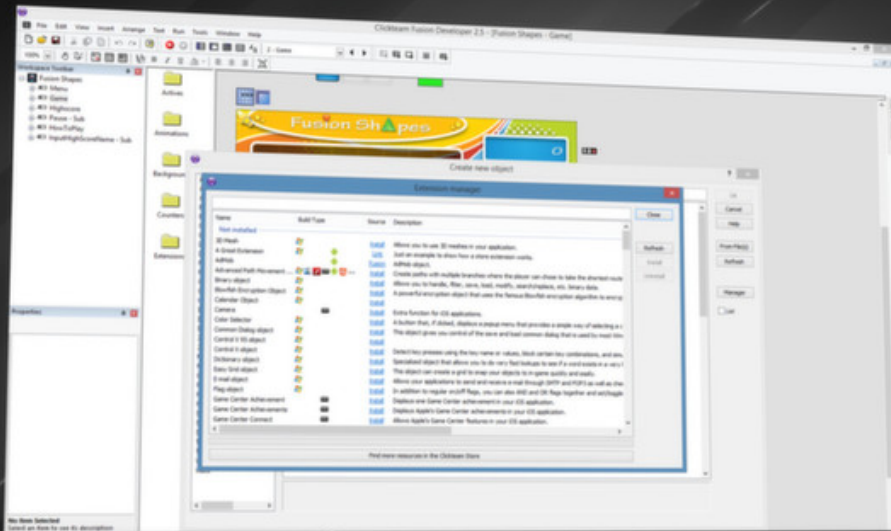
ClickTeam Fusion Developer 2.5 - [Fusion Shapes - Game]

File Edit View Insert Arrange Test Run Tools Window Help

100%

2 - Game

Workspace Toolbar

Fusion Shapes
Menu
Game
Highscore
Pause - Sub
HowToPlay
InputHighScoreName - Sub

Actives

Animations

Backgrounds

Counters

Extensions

Fusion Shapes

Properties

No Items Selected
Select an item to see its description

Create new object

Extension manager

| Name | Build Type | Source | Description |
|---|---|---|---|
| Not installed | | | |
| 3D Mesh | | Install | Allows you to use 3D meshes in your application. |
| A Great Extension | | Link | Just an example to show how a store extension works. |
| AdMob | | Install | AdMob object. |
| Advanced Path Movement ... | | Install | Create paths with multiple branches where the player can chose to take the shortest route |
| Binary object | | Install | Allows you to handle, filter, save, load, modify, search/replace, etc. binary data. |
| Blowfish Encryption Object | | Install | A powerful encryption object that uses the famous Blowfish encryption algorithm to encrypt |
| Calendar Object | | Install | |
| Camera | | Install | Extra function for iOS applications. |
| Color Selector | | Install | A button that, if clicked, displays a popup menu that provides a simple way of selecting a c |
| Common Dialog object | | Install | This object gives you control of the save and load common dialog that is used by most Win |
| Control X iOS object | | Install | |
| Control X object | | Install | Detect key presses using the key name or values, block certain key combinations, and enu |
| Dictionary object | | Install | Specialized object that allows you to do very fast lookups to see if a word exists in a very l |
| Easy Grid object | | Install | This object can create a grid to snap your objects to in game quality and easily. |
| E-mail object | | Install | Allows your applications to send and receive e-mail through SMTP and POP3 as well as che |
| Flag object | | Install | In addition to regular on/off flags, you can also AND and OR flags together and set/toggle |
| Game Center Achievement | | Install | Displays one Game Center achievement in your iOS application. |
| Game Center Achievements | | Install | Displays Apple's Game Center achievements in your iOS application. |
| Game Center Connect | | Install | Allows Apple's Game Center features in your iOS application. |

Find more resources in the Clickteam Store

Close
Refresh
Install
Uninstall

OK
Cancel
Help
From File(s)
Refresh
Manager
List